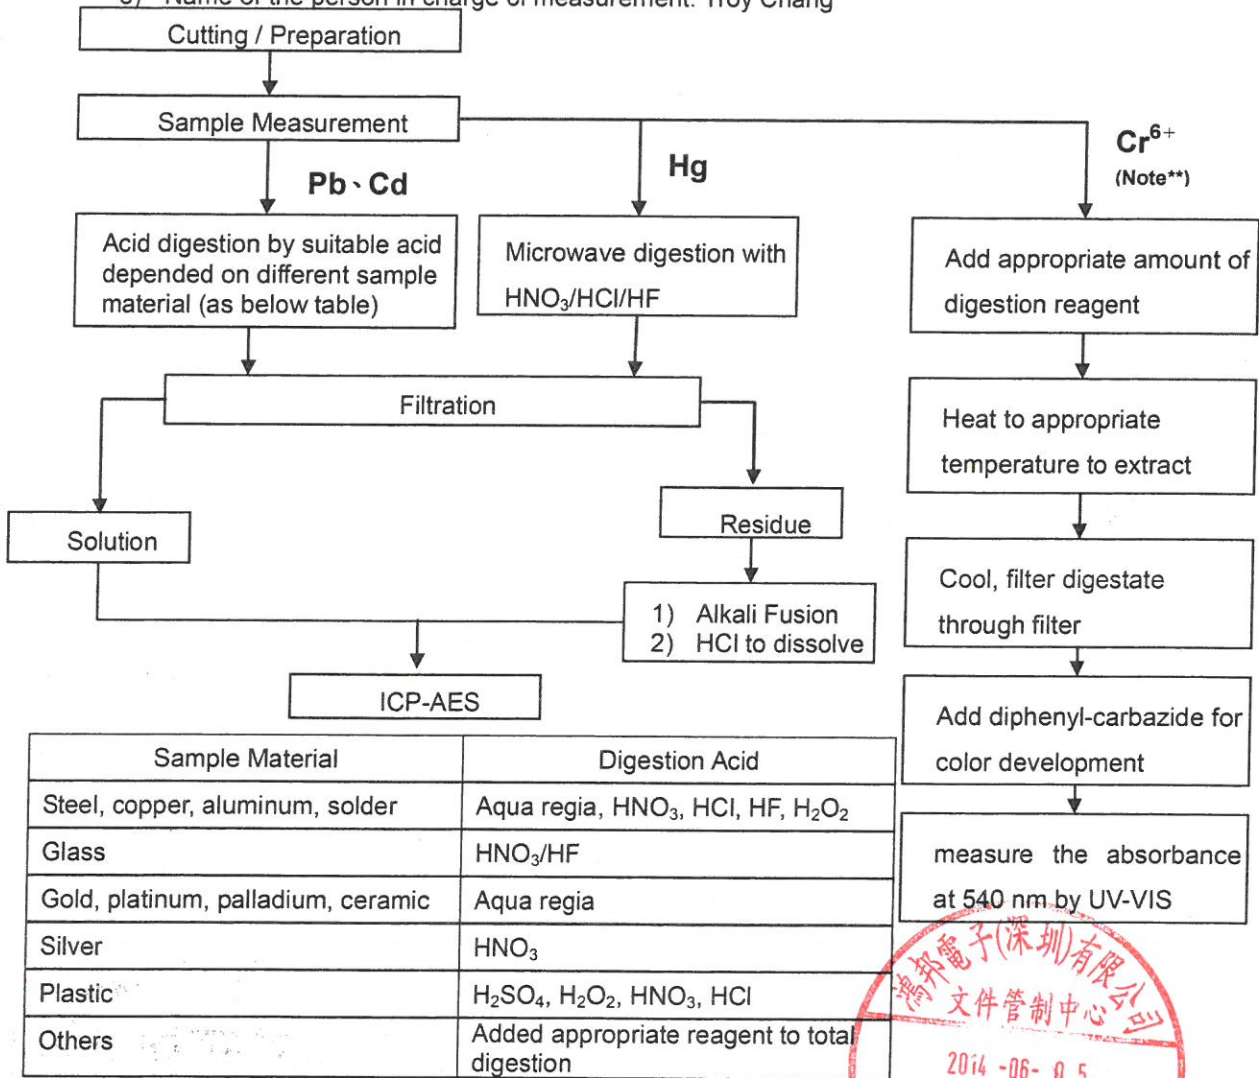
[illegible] Name of the person in charge of measurement: Troy Chang

Cutting / Preparation

Sample Measurement

Pb、Cd

Hg

$Cr^{6+}$
(Note**)

Acid digestion by suitable acid depended on different sample material (as below table)

Microwave digestion with $HNO_3$/HCl/HF

Add appropriate amount of digestion reagent

Filtration

Heat to appropriate temperature to extract

Solution

Residue

Cool, filter digestate through filter

1) Alkali Fusion
2) HCl to dissolve

ICP-AES

Add diphenyl-carbazide for color development

measure the absorbance at 540 nm by UV-VIS

| Sample Material | Digestion Acid |
|---|---|
| Steel, copper, aluminum, solder | Aqua regia, $HNO_3$, HCl, HF, $H_2O_2$ |
| Glass | $HNO_3$/HF |
| Gold, platinum, palladium, ceramic | Aqua regia |
| Silver | $HNO_3$ |
| Plastic | $H_2SO_4$, $H_2O_2$, $HNO_3$, HCl |
| Others | Added appropriate reagent to total digestion |

湧邦電子(深圳)有限公司
文件管制中心
2014 -06- 0 5